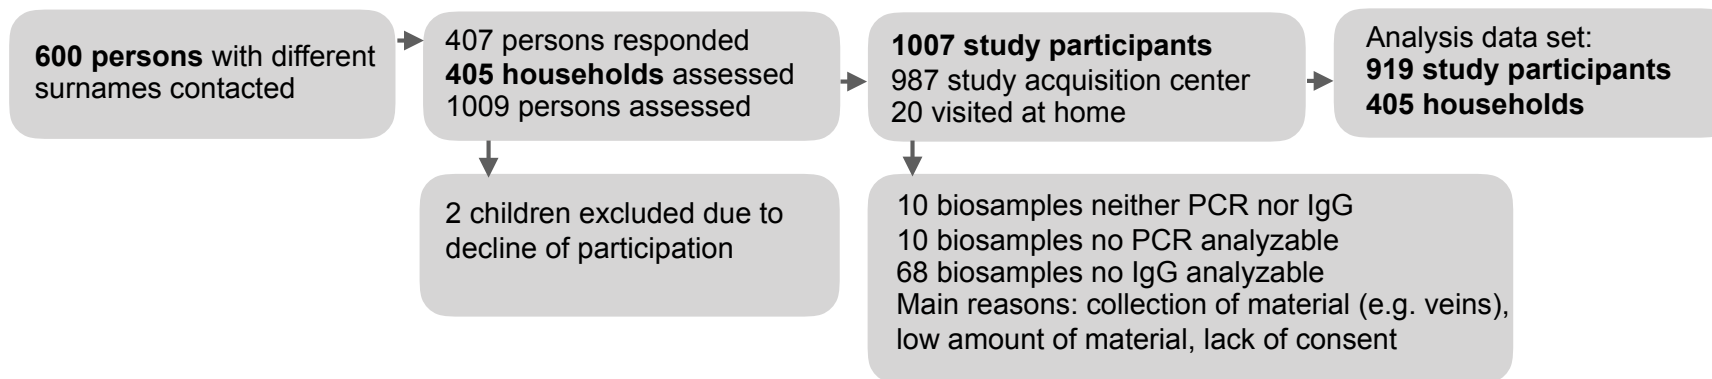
600 persons with different surnames contacted

407 persons responded
405 households assessed
1009 persons assessed

2 children excluded due to decline of participation

1007 study participants
987 study acquisition center
20 visited at home

10 biosamples neither PCR nor IgG
10 biosamples no PCR analyzable
68 biosamples no IgG analyzable
Main reasons: collection of material (e.g. veins), low amount of material, lack of consent

Analysis data set:
919 study participants
405 households